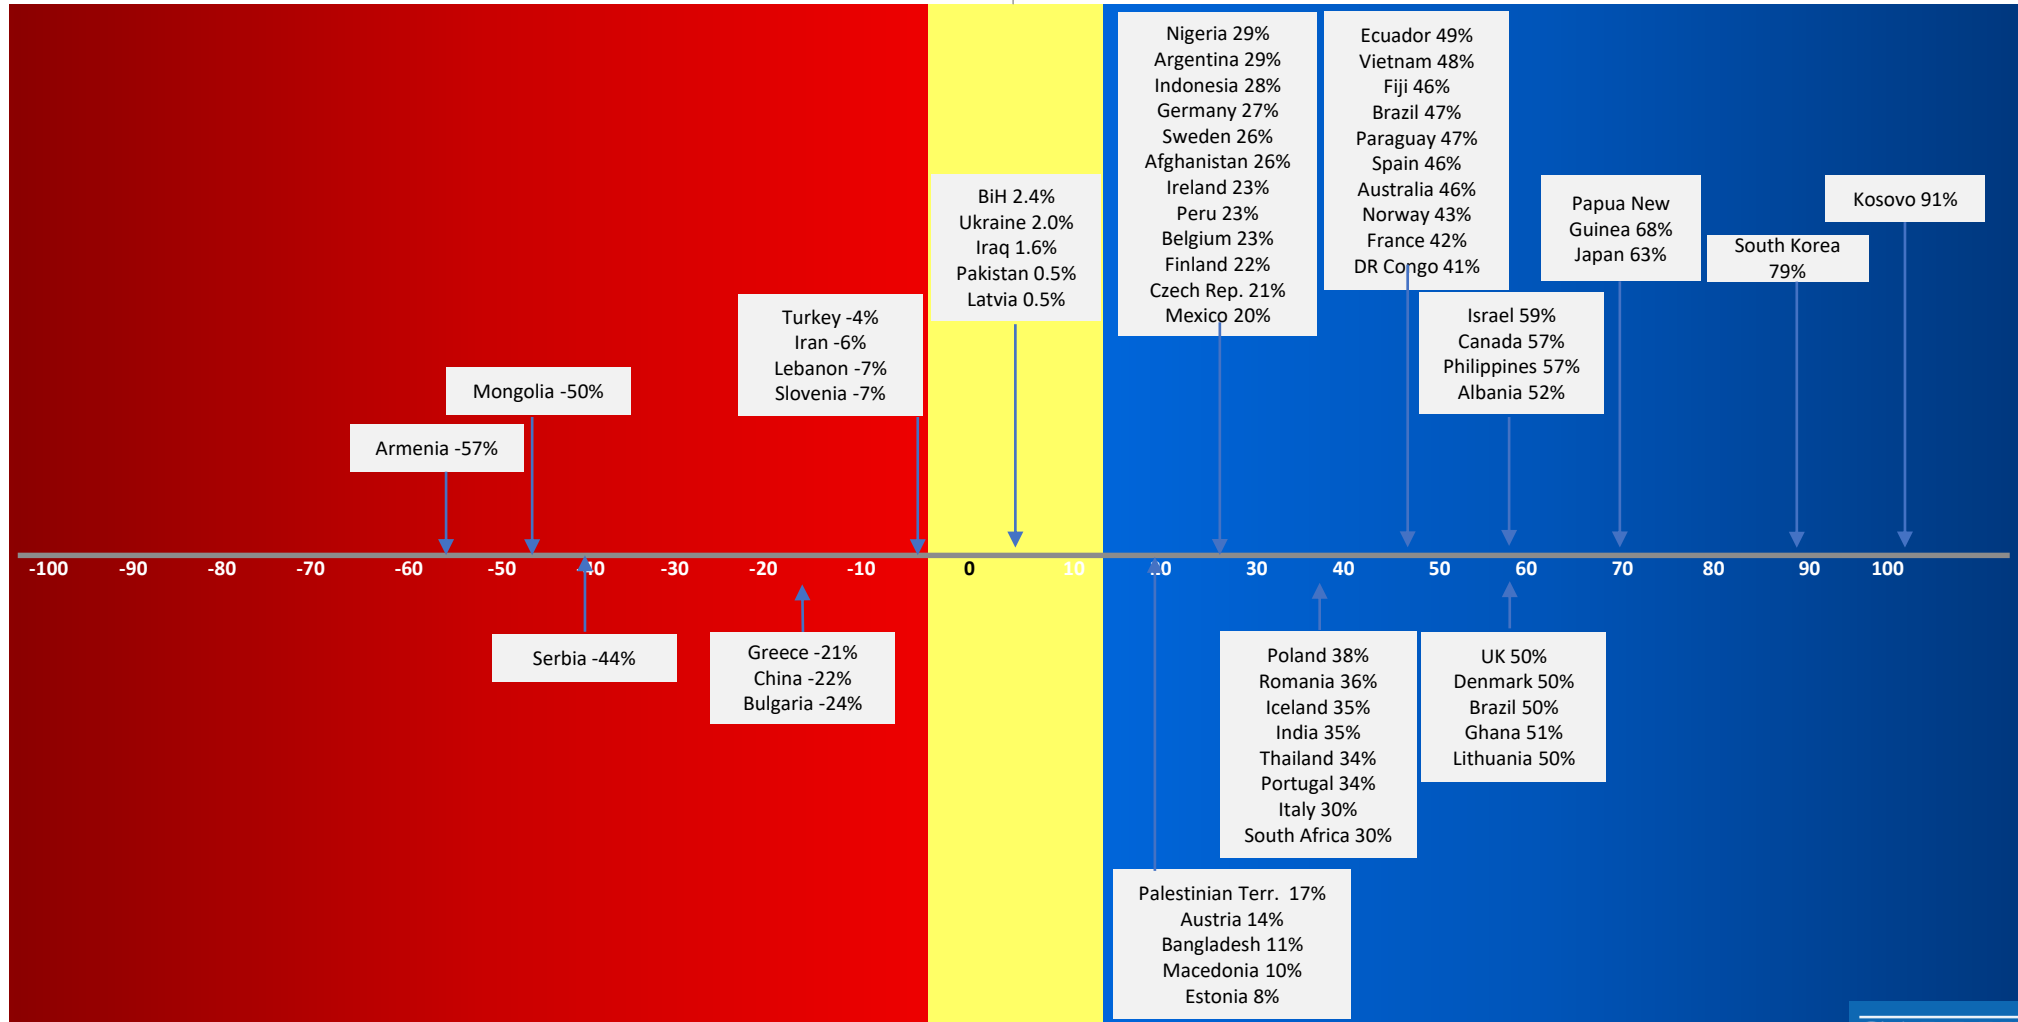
Nigeria 29%
Argentina 29%
Indonesia 28%
Germany 27%
Sweden 26%
Afghanistan 26%
Ireland 23%
Peru 23%
Belgium 23%
Finland 22%
Czech Rep. 21%
Mexico 20%

Ecuador 49%
Vietnam 48%
Fiji 46%
Brazil 47%
Paraguay 47%
Spain 46%
Australia 46%
Norway 43%
France 42%
DR Congo 41%

Papua New Guinea 68%
Japan 63%

Kosovo 91%

South Korea 79%

BiH 2.4%
Ukraine 2.0%
Iraq 1.6%
Pakistan 0.5%
Latvia 0.5%

Israel 59%
Canada 57%
Philippines 57%
Albania 52%

Turkey -4%
Iran -6%
Lebanon -7%
Slovenia -7%

Mongolia -50%

Armenia -57%

-100 -90 -80 -70 -60 -50 -40 -30 -20 -10 0 10 20 30 40 50 60 70 80 90 100

Serbia -44%

Greece -21%
China -22%
Bulgaria -24%

Poland 38%
Romania 36%
Iceland 35%
India 35%
Thailand 34%
Portugal 34%
Italy 30%
South Africa 30%

UK 50%
Denmark 50%
Brazil 50%
Ghana 51%
Lithuania 50%

Palestinian Terr. 17%
Austria 14%
Bangladesh 11%
Macedonia 10%
Estonia 8%